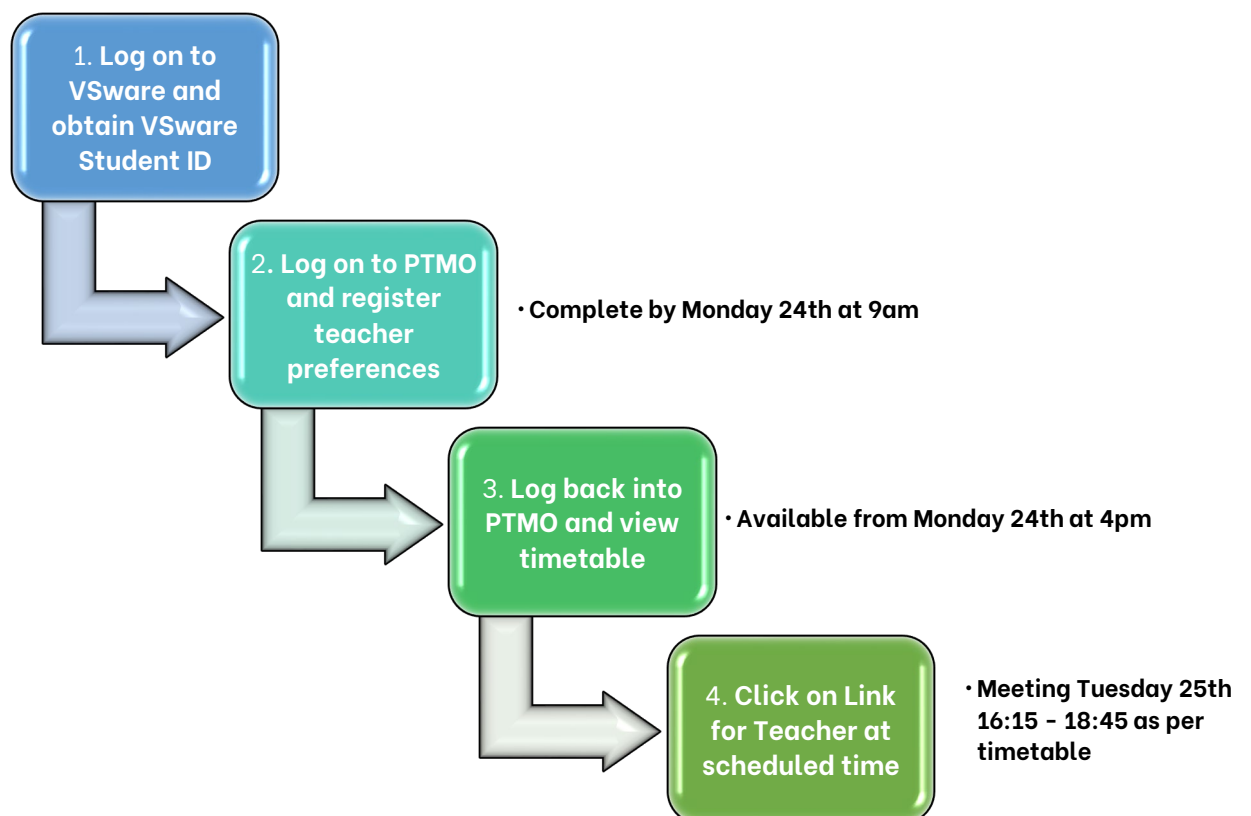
1. Log on to VSware and obtain VSware Student ID

2. Log on to PTMO and register teacher preferences

• Complete by Monday 24th at 9am

3. Log back into PTMO and view timetable

• Available from Monday 24th at 4pm

4. Click on Link for Teacher at scheduled time

• Meeting Tuesday 25th 16:15 - 18:45 as per timetable